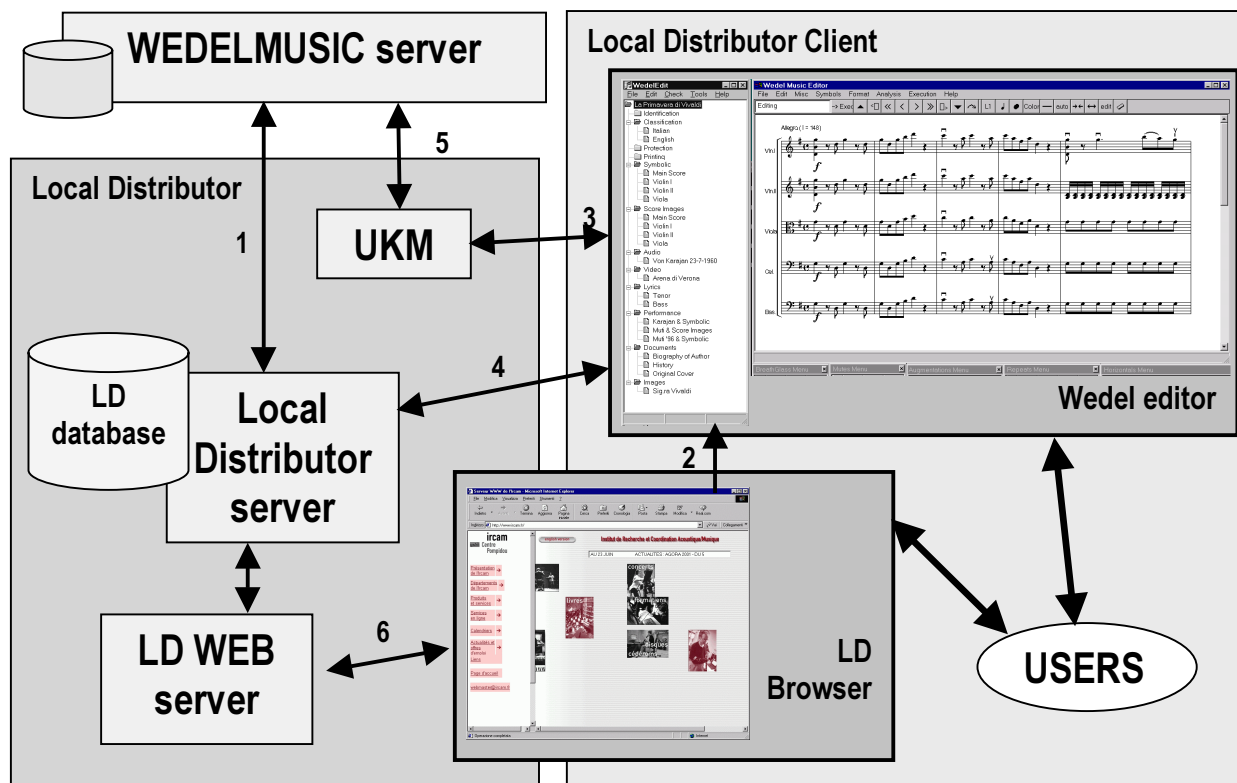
WEDELMUSIC server

Local Distributor Client

Local Distributor

5

1

UKM

3

LD database

Local Distributor server

4

2

LD WEB server

6

WedelEdit
File Edit Check Tools Help
La Primavera di Vivaldi
Identification
Classification
Italian
English
Protection
Printing
Symbolic
Main Score
Violin I
Violin II
Viola
Score Images
Main Score
Violin I
Violin II
Viola
Audio
Von Karajan 23-7-1960
Video
Arena di Verona
Lyrics
Tenor
Bass
Performance
Karajan & Symbolic
Muti & Score Images
Muti '96 & Symbolic
Documents
Biography of Author
History
Original Cover
Images
Sig.ra Vivaldi

Wedel Music Editor
File Edit Misc Symbols Format Analysis Execution Help
Editing
Exec
L1
Color
auto
edit
Allegro (♩= 148)
VlnI
VlnII
Viola
Cel.
Bas.
Wedel editor

ircam
Centre Pompidou
Institut de Recherche et Coordination Acoustique/Musique
concerts
livres
disques
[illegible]

LD Browser

USERS